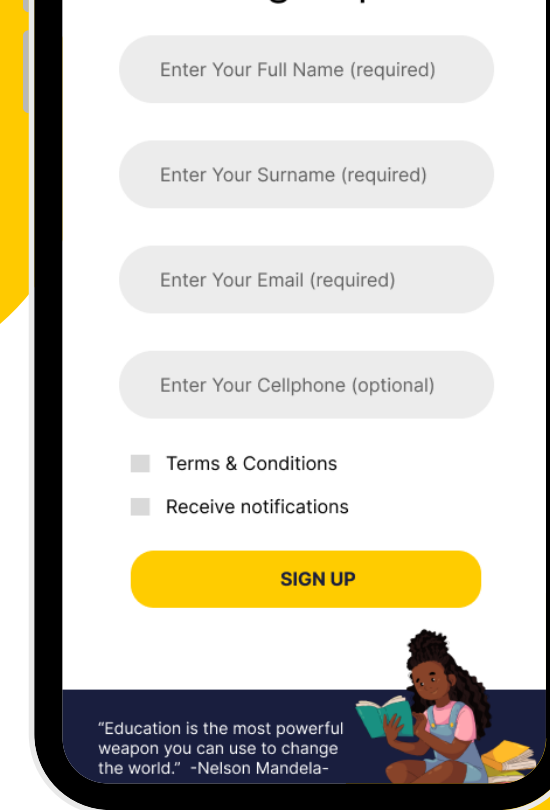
Enter Your Full Name (required)

Enter Your Surname (required)

Enter Your Email (required)

Enter Your Cellphone (optional)

Terms & Conditions

Receive notifications

SIGN UP

"Education is the most powerful weapon you can use to change the world." -Nelson Mandela-